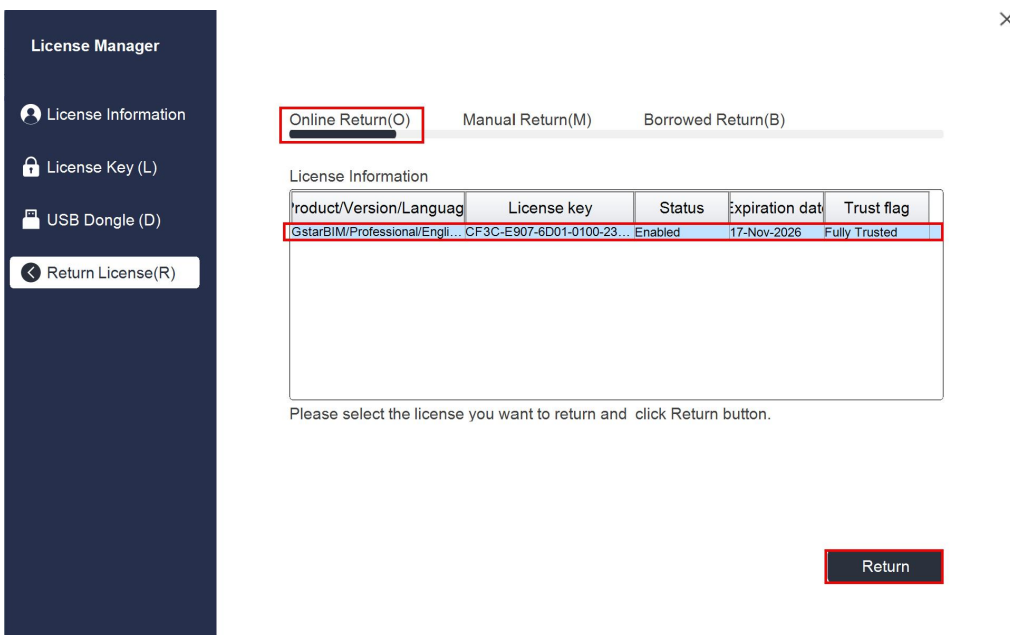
License Manager

License Information

License Key (L)

USB Dongle (D)

Return License(R)

×

Online Return(O) Manual Return(M) Borrowed Return(B)

License Information

| 'roduct/Version/Languag | License key | Status | :xpiration dat | Trust flag |
|---|---|---|---|---|
| GstarBIM/Professional/Engli… | CF3C-E907-6D01-0100-23… | Enabled | 17-Nov-2026 | Fully Trusted |

Please select the license you want to return and click Return button.

Return